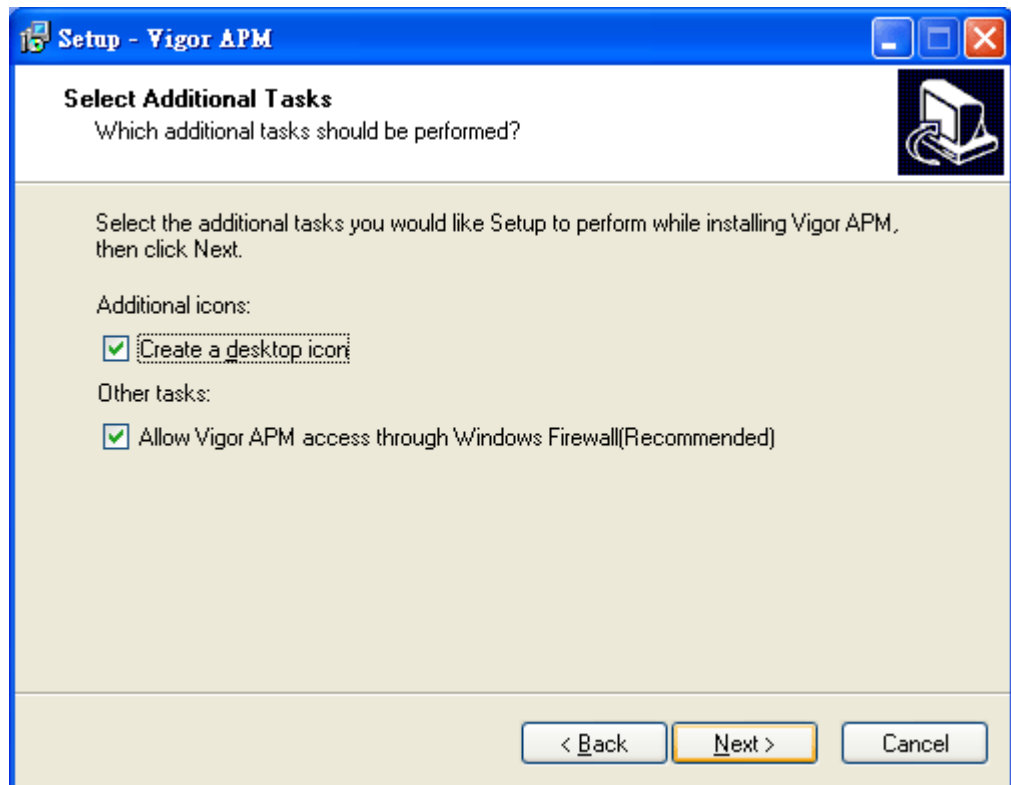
Setup - Vigor APM

Select Additional Tasks
Which additional tasks should be performed?

Select the additional tasks you would like Setup to perform while installing Vigor APM, then click Next.

Additional icons:

Create a desktop icon

Other tasks:

Allow Vigor APM access through Windows Firewall(Recommended)

< Back
Next >
Cancel